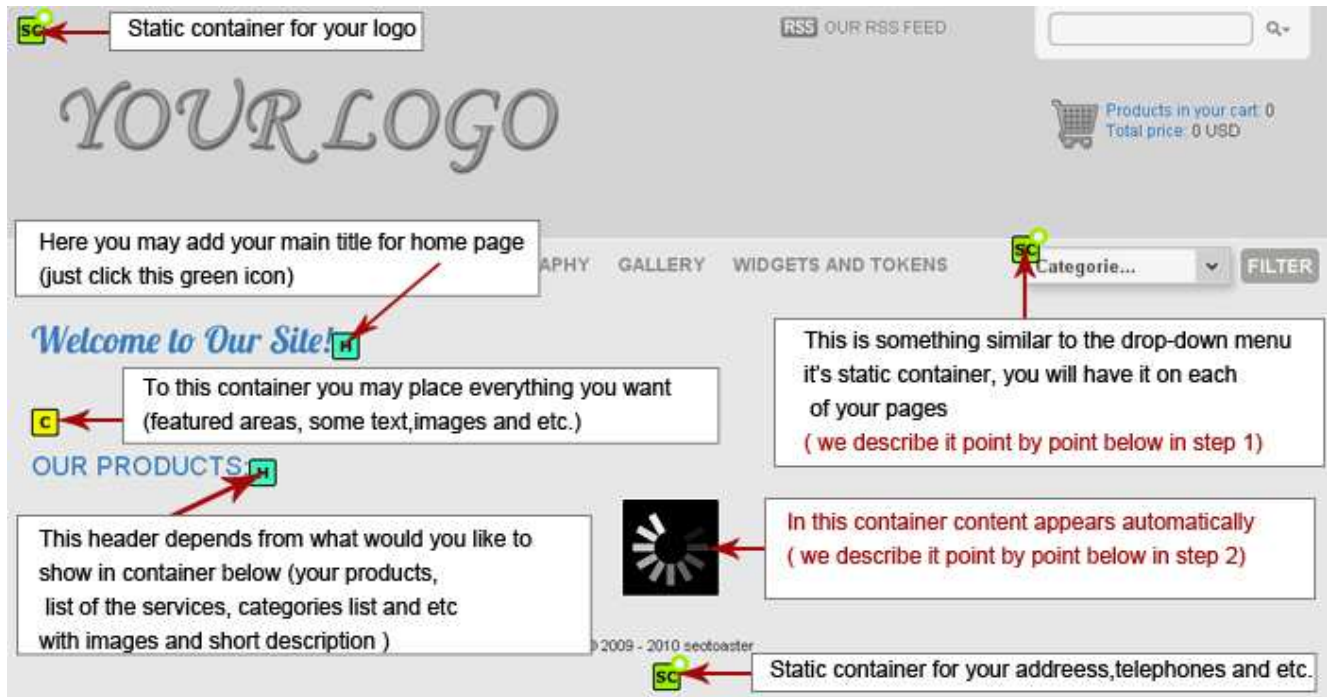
SC

Static container for your logo

RSS OUR RSS FEED

YOUR LOGO

Products in your cart: 0
Total price: 0 USD

Here you may add your main title for home page (just click this green icon)

APHY GALLERY WIDGETS AND TOKENS

SC

Categorie...

FILTER

Welcome to Our Site!

H

This is something similar to the drop-down menu it's static container, you will have it on each of your pages
( we describe it point by point below in step 1)

To this container you may place everything you want (featured areas, some text,images and etc.)

C

OUR PRODUCTS

H

In this container content appears automatically
( we describe it point by point below in step 2)

This header depends from what would you like to show in container below (your products, list of the services, categories list and etc with images and short description )

© 2009 - 2010 seotoaster

SC

Static container for your addreess,telephones and etc.